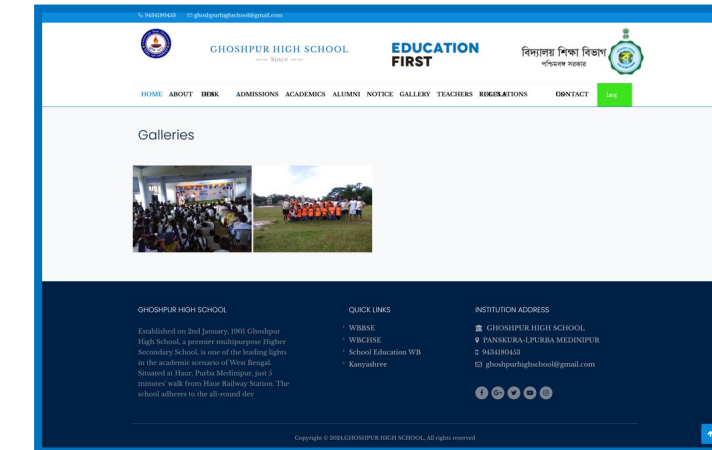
9434180453 ghoshpurhighschool@gmail.com

GHOSHPUR HIGH SCHOOL
— Since —

EDUCATION FIRST

বিদ্যালয় শিক্ষা বিভাগ
পশ্চিমবঙ্গ সরকার

HOME ABOUT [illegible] ADMISSIONS ACADEMICS ALUMNI NOTICE GALLERY TEACHERS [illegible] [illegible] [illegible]

Galleries

GHOSHPUR HIGH SCHOOL

Established on 2nd January, 1901 Ghoshpur High School, a premier multipurpose Higher Secondary School, is one of the leading lights in the academic scenario of West Bengal. Situated at Haur, Purba Medinipur, just 5 minutes' walk from Haur Railway Station. The school adheres to the all-round dev

QUICK LINKS

WBBSE
WBCHSE
School Education WB
Kanyashree

INSTITUTION ADDRESS

GHOSHPUR HIGH SCHOOL
PANSKURA-I,PURBA MEDINIPUR
9434180453
ghoshpurhighschool@gmail.com

Copyright © 2024,GHOSHPUR HIGH SCHOOL, All rights reserved